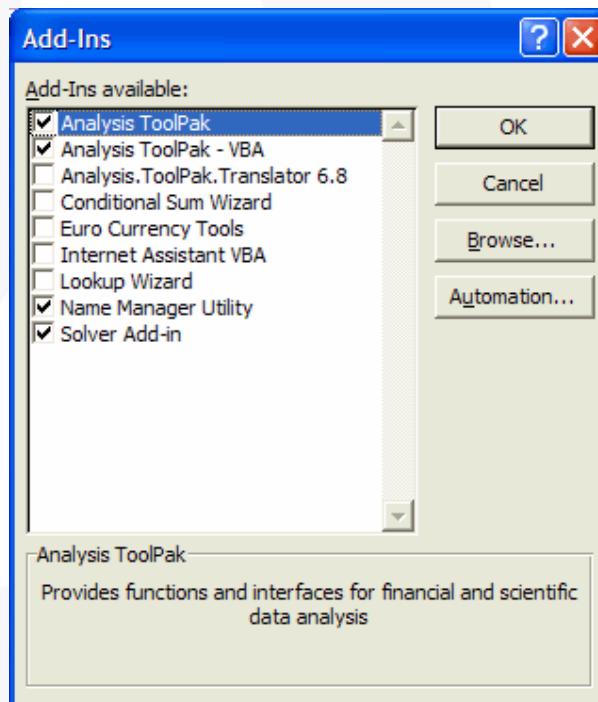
Add-Ins

?

Add-Ins available:

Analysis ToolPak
Analysis ToolPak - VBA
Analysis.ToolPak.Translator 6.8
Conditional Sum Wizard
Euro Currency Tools
Internet Assistant VBA
Lookup Wizard
Name Manager Utility
Solver Add-in

OK

Cancel

Browse...

Automation...

Analysis ToolPak

Provides functions and interfaces for financial and scientific data analysis